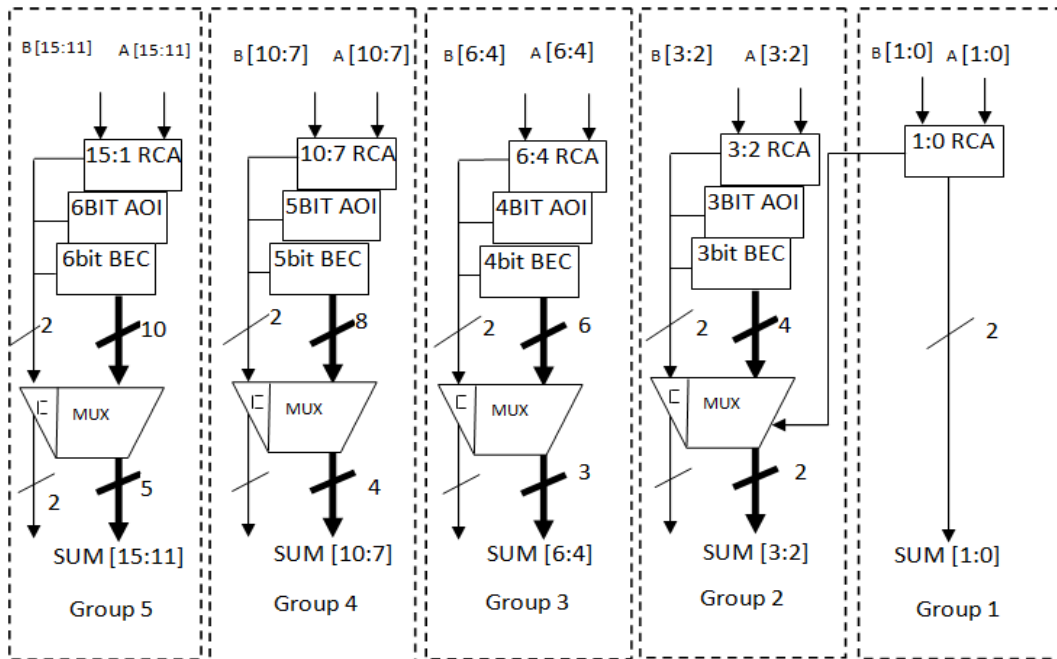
B [15:11] A [15:11]

15:1 RCA

6BIT AOI

6bit BEC

2

10

MUX

2

5

SUM [15:11]

Group 5

B [10:7] A [10:7]

10:7 RCA

5BIT AOI

5bit BEC

2

8

MUX

4

SUM [10:7]

Group 4

B [6:4] A [6:4]

6:4 RCA

4BIT AOI

4bit BEC

2

6

MUX

3

SUM [6:4]

Group 3

B [3:2] A [3:2]

3:2 RCA

3BIT AOI

3bit BEC

2

4

MUX

2

SUM [3:2]

Group 2

B [1:0] A [1:0]

1:0 RCA

2

SUM [1:0]

Group 1